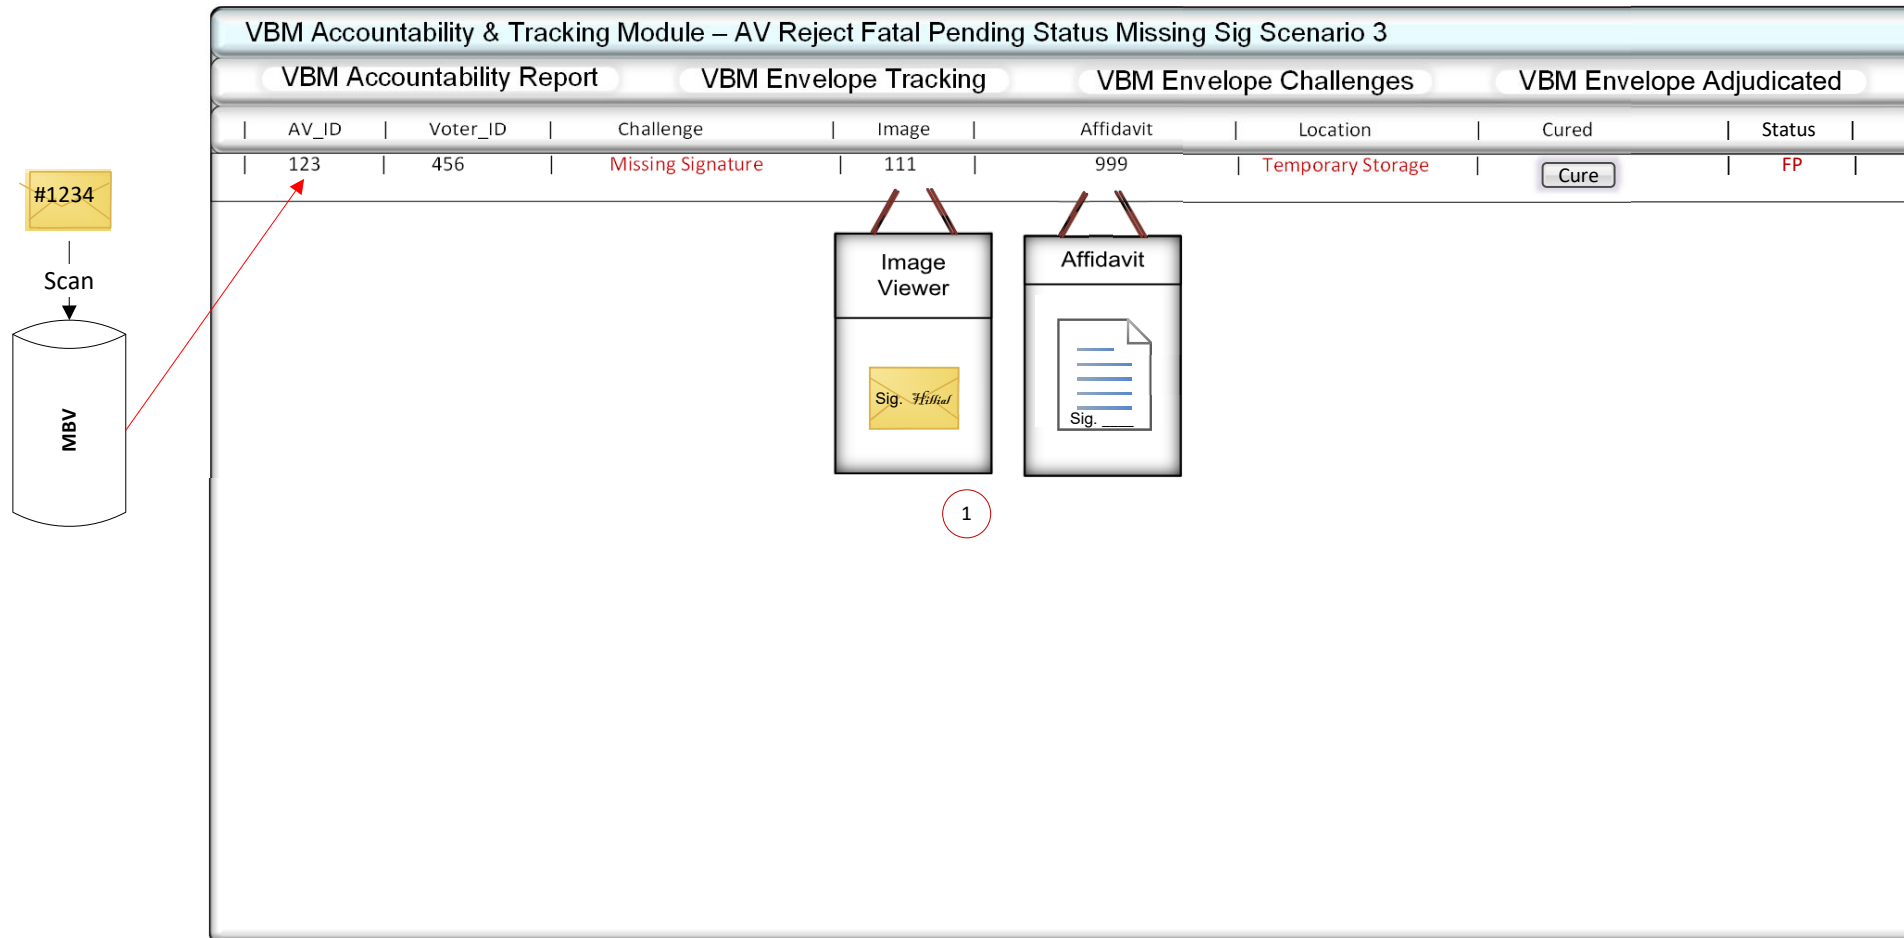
#1234

Scan

MBV

VBM Accountability & Tracking Module – AV Reject Fatal Pending Status Missing Sig Scenario 3

VBM Accountability Report | VBM Envelope Tracking | VBM Envelope Challenges | VBM Envelope Adjudicated

| AV_ID | Voter_ID | Challenge | Image | Affidavit | Location | Cured | Status |
|---|---|---|---|---|---|---|---|
| 123 | 456 | Missing Signature | 111 | 999 | Temporary Storage | Cure | FP |

Image Viewer

Sig. Hilliat

Affidavit

Sig. ____

1